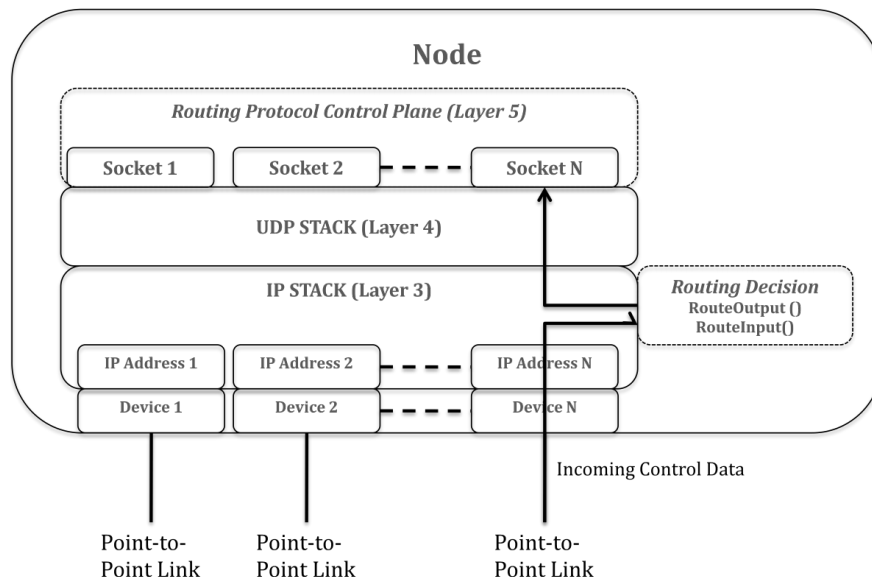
Node

Routing Protocol Control Plane (Layer 5)

Socket 1

Socket 2

Socket N

UDP STACK (Layer 4)

IP STACK (Layer 3)

Routing Decision
RouteOutput ()
RouteInput()

IP Address 1

IP Address 2

IP Address N

Device 1

Device 2

Device N

Incoming Control Data

Point-to-Point Link

Point-to-Point Link

Point-to-Point Link